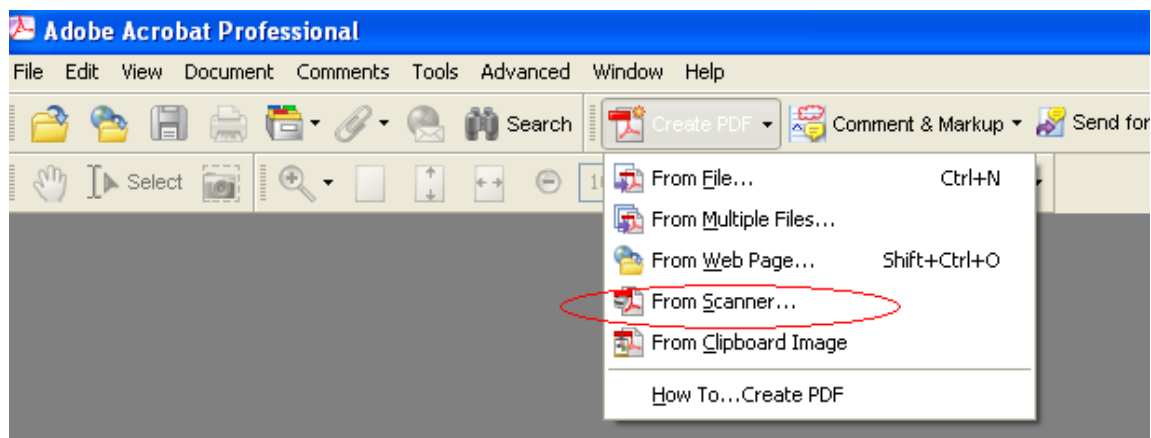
Adobe Acrobat Professional

File Edit View Document Comments Tools Advanced Window Help

Search Create PDF Comment & Markup Send for

Select

From File... Ctrl+N
From Multiple Files...
From Web Page... Shift+Ctrl+O
From Scanner...
From Clipboard Image
How To...Create PDF